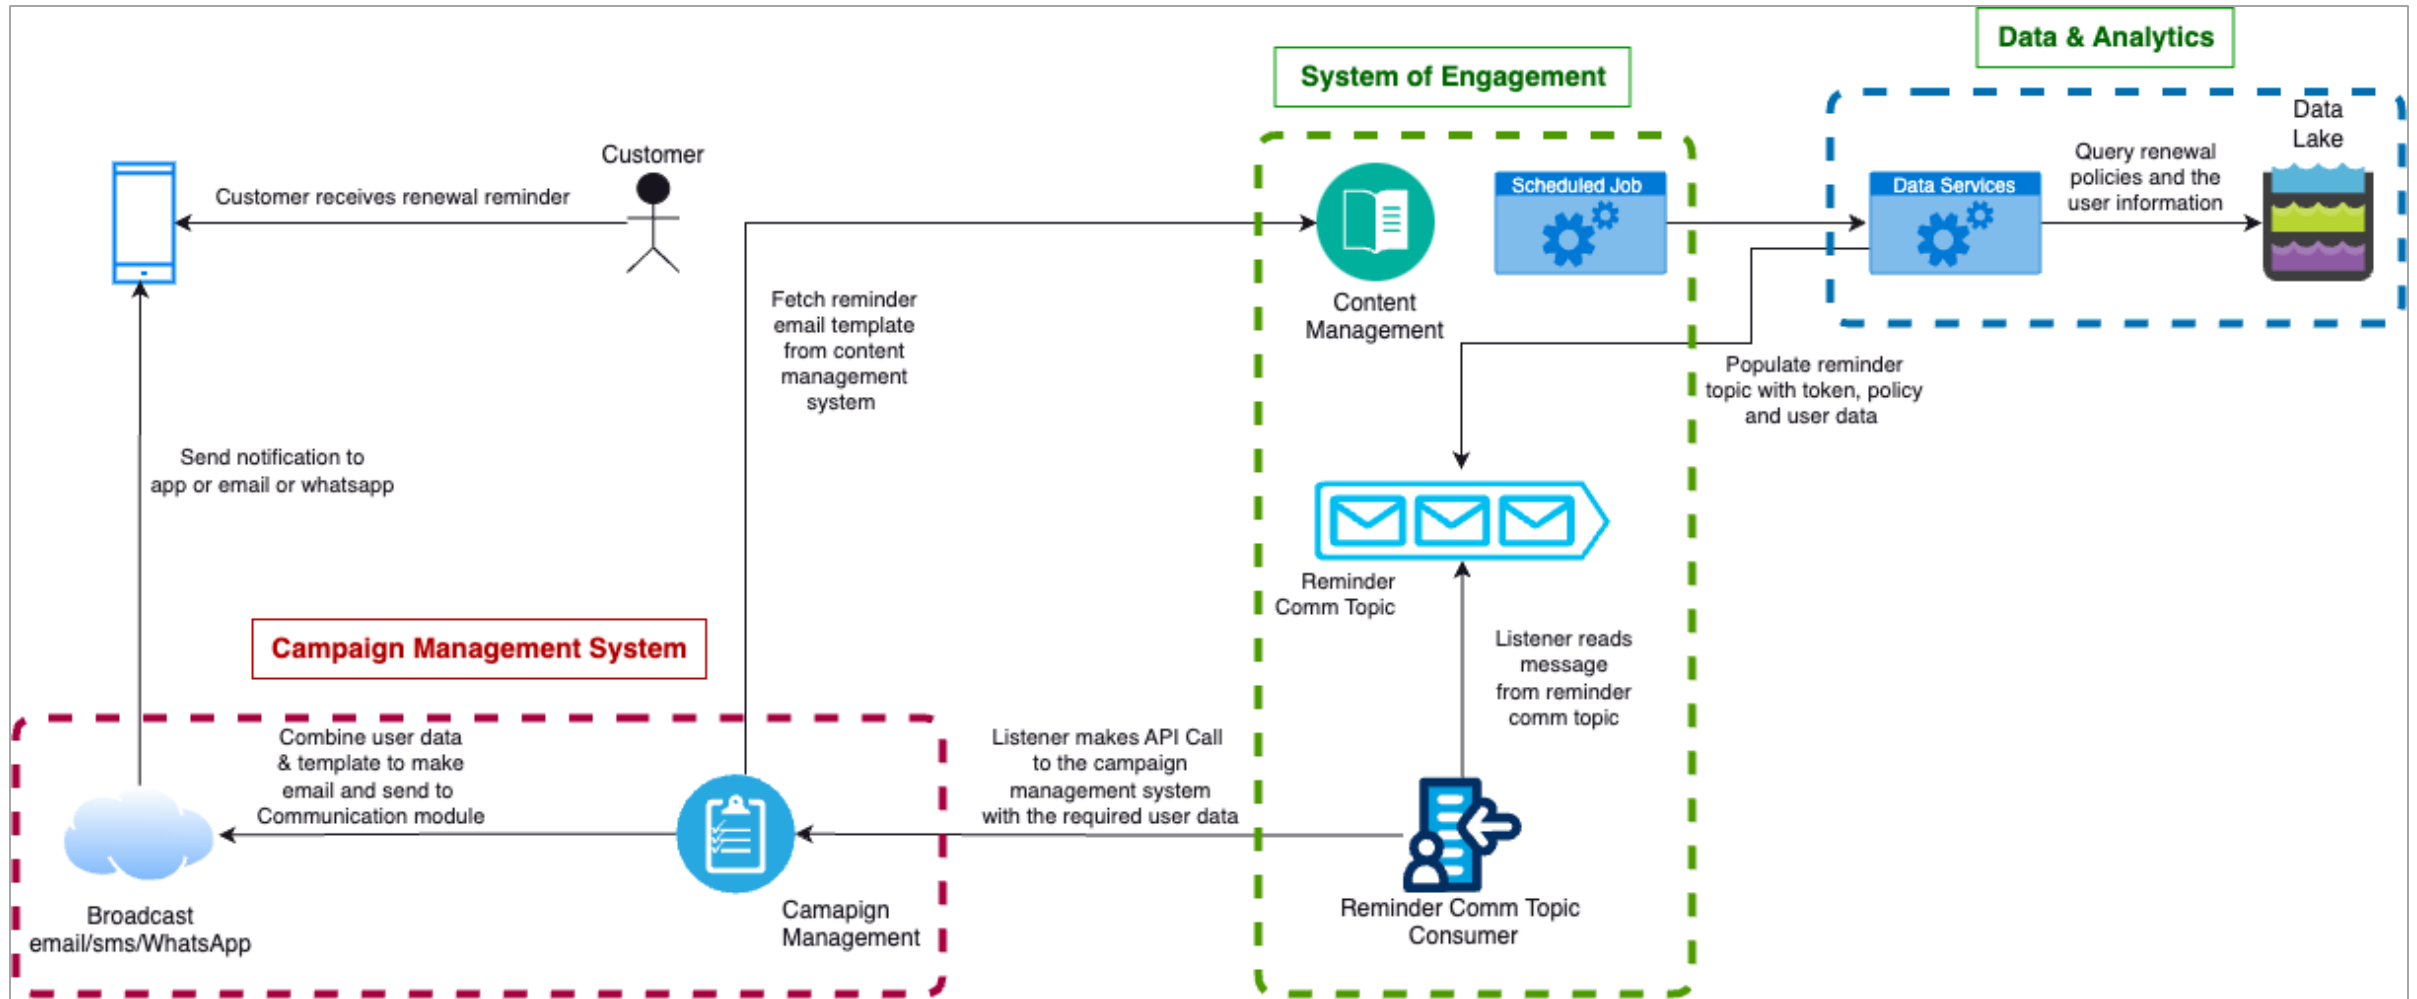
Data & Analytics

System of Engagement

Customer

Customer receives renewal reminder

Content Management

Scheduled Job

Data Services

Query renewal policies and the user information

Data Lake

Fetch reminder email template from content management system

Populate reminder topic with token, policy and user data

Send notification to app or email or whatsapp

Reminder Comm Topic

Listener reads message from reminder comm topic

Campaign Management System

Combine user data & template to make email and send to Communication module

Listener makes API Call to the campaign management system with the required user data

Broadcast email/sms/WhatsApp

Camapign Management

Reminder Comm Topic Consumer